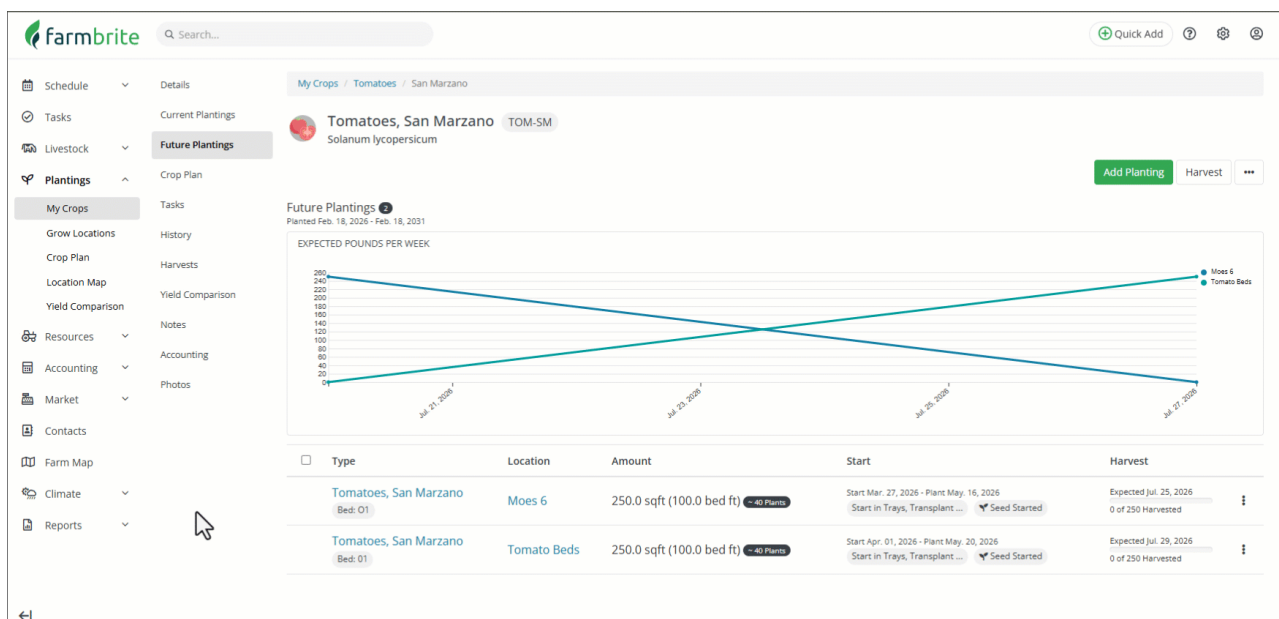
farmbrite
Search...
Quick Add

Schedule
Tasks
Livestock
Plantings
My Crops
Grow Locations
Crop Plan
Location Map
Yield Comparison
Resources
Accounting
Market
Contacts
Farm Map
Climate
Reports

Details
Current Plantings
Future Plantings
Crop Plan
Tasks
History
Harvests
Yield Comparison
Notes
Accounting
Photos

My Crops / Tomatoes / San Marzano

Tomatoes, San Marzano TOM-SM
Solanum lycopersicum

Add Planting Harvest •••

Future Plantings 2
Planted Feb. 18, 2026 - Feb. 18, 2031

EXPECTED POUNDS PER WEEK

260
240
220
200
180
160
140
120
100
80
60
40
20
0

Jul. 21, 2026
Jul. 23, 2026
Jul. 25, 2026
Jul. 27, 2026

Moes 6
Tomato Beds

| | Type | Location | Amount | Start | Harvest |
|---|---|---|---|---|---|
| | Tomatoes, San Marzano Bed: O1 | Moes 6 | 250.0 sqft (100.0 bed ft) ~ 40 Plants | Start Mar. 27, 2026 - Plant May. 16, 2026 Start in Trays, Transplant ... Seed Started | Expected Jul. 25, 2026 0 of 250 Harvested |
| | Tomatoes, San Marzano Bed: 01 | Tomato Beds | 250.0 sqft (100.0 bed ft) ~ 40 Plants | Start Apr. 01, 2026 - Plant May. 20, 2026 Start in Trays, Transplant ... Seed Started | Expected Jul. 29, 2026 0 of 250 Harvested |